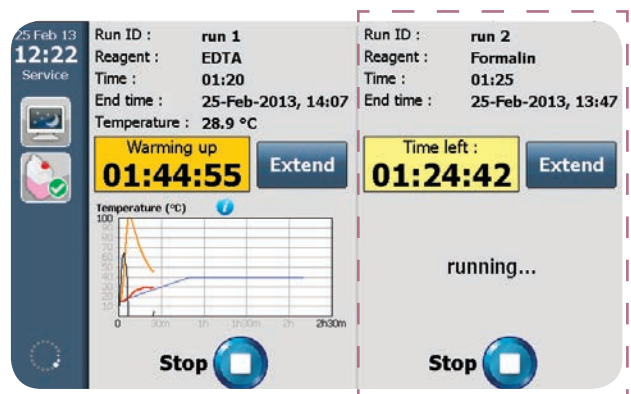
25 Feb 13
12:22
Service

Run ID : run 1
Reagent : EDTA
Time : 01:20
End time : 25-Feb-2013, 14:07
Temperature : 28.9 °C

Warming up
01:44:55

Extend

Temperature (°C)
100
90
80
70
60
50
40
30
20
10
0
30m 1h 1h30m 2h 2h30m

Stop

Run ID : run 2
Reagent : Formalin
Time : 01:25
End time : 25-Feb-2013, 13:47

Time left :
01:24:42

Extend

running...

Stop